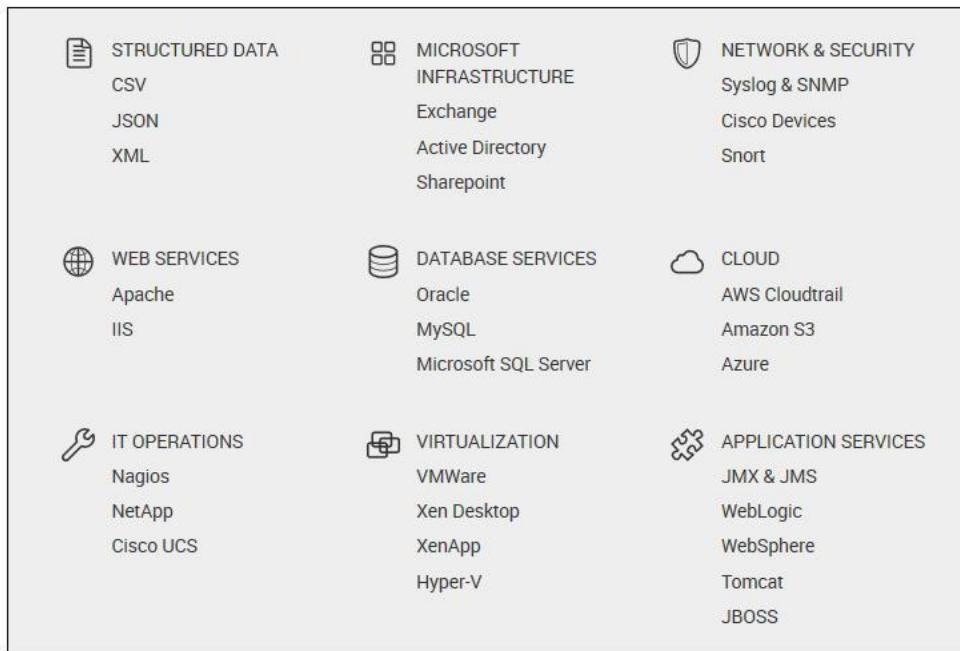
STRUCTURED DATA
CSV
JSON
XML

MICROSOFT INFRASTRUCTURE
Exchange
Active Directory
Sharepoint

NETWORK & SECURITY
Syslog & SNMP
Cisco Devices
Snort

WEB SERVICES
Apache
IIS

DATABASE SERVICES
Oracle
MySQL
Microsoft SQL Server

CLOUD
AWS Cloudtrail
Amazon S3
Azure

IT OPERATIONS
Nagios
NetApp
Cisco UCS

VIRTUALIZATION
VMWare
Xen Desktop
XenApp
Hyper-V

APPLICATION SERVICES
JMX & JMS
WebLogic
WebSphere
Tomcat
JBOSS